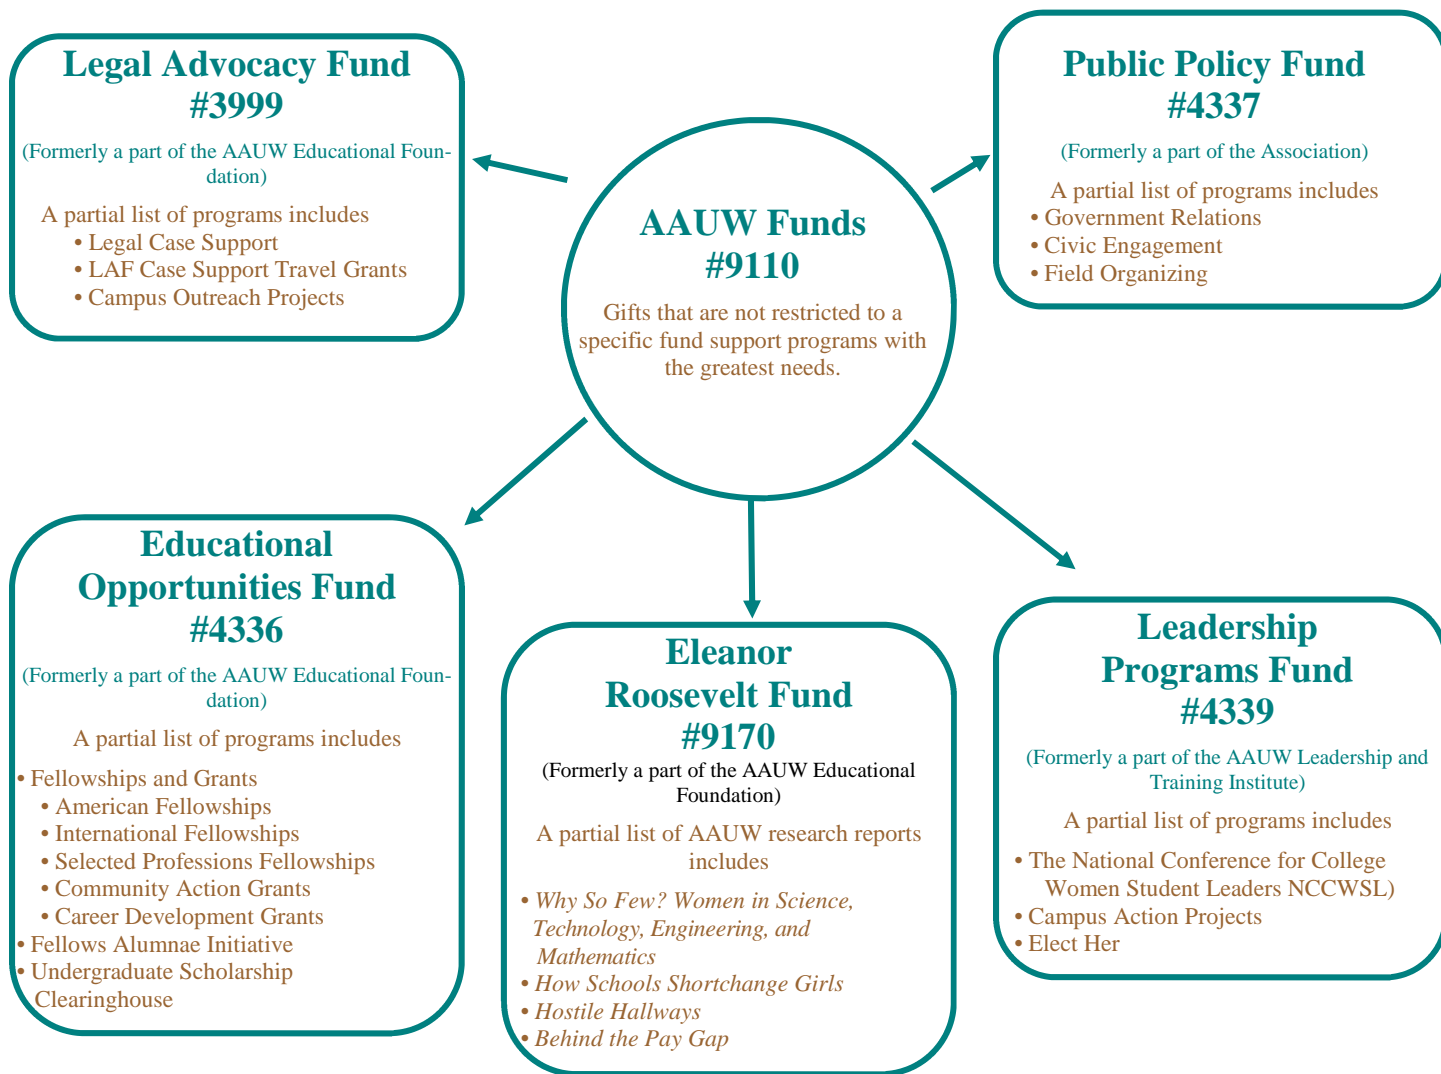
Legal Advocacy Fund #3999

(Formerly a part of the AAUW Educational Foundation)

A partial list of programs includes
• Legal Case Support
• LAF Case Support Travel Grants
• Campus Outreach Projects

AAUW Funds #9110

Gifts that are not restricted to a specific fund support programs with the greatest needs.

Public Policy Fund #4337

(Formerly a part of the Association)

A partial list of programs includes
• Government Relations
• Civic Engagement
• Field Organizing

Educational Opportunities Fund #4336

(Formerly a part of the AAUW Educational Foundation)

A partial list of programs includes
• Fellowships and Grants
• American Fellowships
• International Fellowships
• Selected Professions Fellowships
• Community Action Grants
• Career Development Grants
• Fellows Alumnae Initiative
• Undergraduate Scholarship Clearinghouse

Eleanor Roosevelt Fund #9170

(Formerly a part of the AAUW Educational Foundation)

A partial list of AAUW research reports includes
• Why So Few? Women in Science, Technology, Engineering, and Mathematics
• How Schools Shortchange Girls
• Hostile Hallways
• Behind the Pay Gap

Leadership Programs Fund #4339

(Formerly a part of the AAUW Leadership and Training Institute)

A partial list of programs includes
• The National Conference for College Women Student Leaders NCCWSL)
• Campus Action Projects
• Elect Her